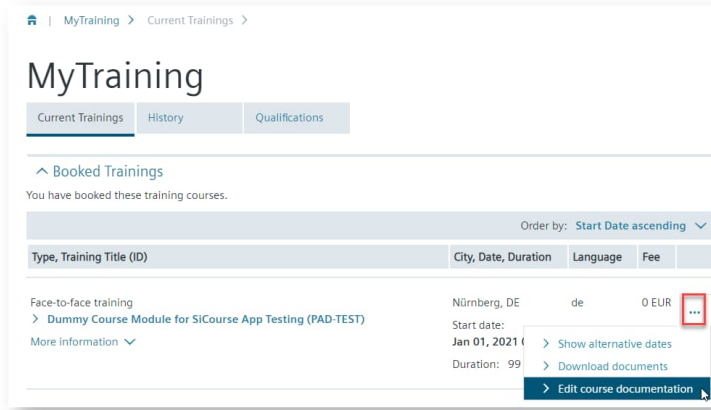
| MyTraining > Current Trainings >

MyTraining

Current Trainings History Qualifications

^ Booked Trainings

You have booked these training courses.

Order by: Start Date ascending

| Type, Training Title (ID) | City, Date, Duration | Language | Fee |
|---|---|---|---|
| Face-to-face training > Dummy Course Module for SiCourse App Testing (PAD-TEST) More information | Nürnberg, DE Start date: Jan 01, 2021 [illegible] Duration: 99 | de | 0 EUR |

...

> Show alternative dates
> Download documents
> Edit course documentation